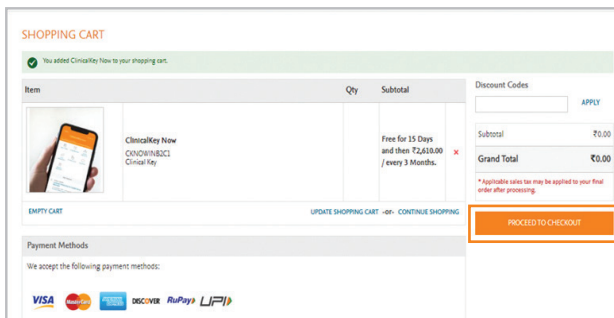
SHOPPING CART

You added ClinicalKey Now to your shopping cart.

| Item | | Qty | Subtotal | |
|---|---|---|---|---|
| | ClinicalKey Now<br>CKNOWINB2C1<br>Clinical Key | | Free for 15 Days and then ₹2,610.00 / every 3 Months. | × |

EMPTY CART

UPDATE SHOPPING CART -or- CONTINUE SHOPPING

Discount Codes

APPLY

| Subtotal | ₹0.00 |
|---|---|
| Grand Total | ₹0.00 |

* Applicable sales tax may be applied to your final order after processing.

PROCEED TO CHECKOUT

Payment Methods

We accept the following payment methods:

VISA MasterCard AMERICAN EXPRESS DISCOVER RuPay UPI